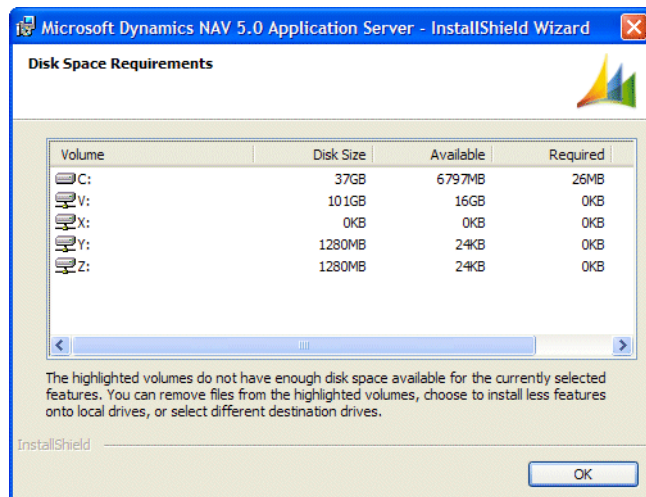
Microsoft Dynamics NAV 5.0 Application Server - InstallShield Wizard

Disk Space Requirements

| Volume | Disk Size | Available | Required |
|---|---|---|---|
| C: | 37GB | 6797MB | 26MB |
| V: | 101GB | 16GB | 0KB |
| X: | 0KB | 0KB | 0KB |
| Y: | 1280MB | 24KB | 0KB |
| Z: | 1280MB | 24KB | 0KB |

The highlighted volumes do not have enough disk space available for the currently selected features. You can remove files from the highlighted volumes, choose to install less features onto local drives, or select different destination drives.

InstallShield

OK